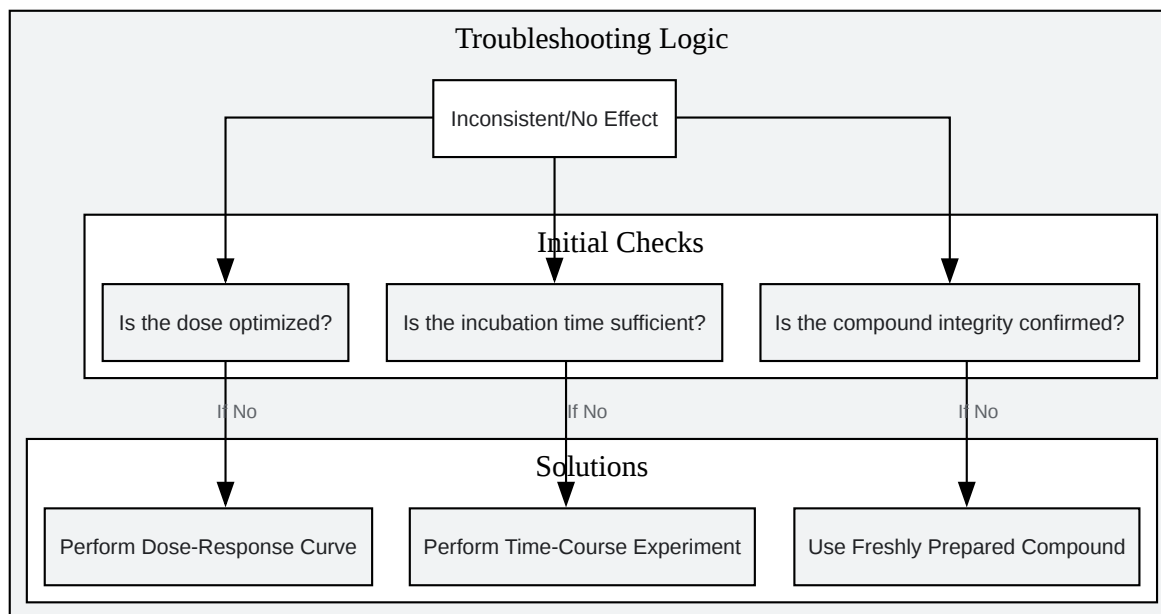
Troubleshooting Logic

Inconsistent/No Effect

Initial Checks

Is the dose optimized?

Is the incubation time sufficient?

Is the compound integrity confirmed?

If No

If No

If No

Solutions

Perform Dose-Response Curve

Perform Time-Course Experiment

Use Freshly Prepared Compound